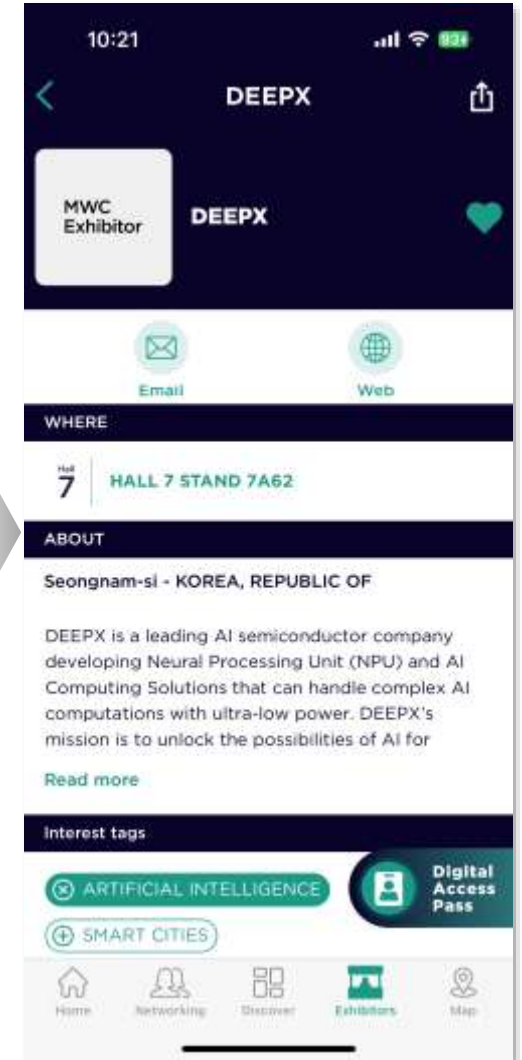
10:21

DEEPX

MWC Exhibitor

DEEPX

Email

Web

WHERE

Hall 7

HALL 7 STAND 7A62

ABOUT

Seongnam-si - KOREA, REPUBLIC OF

DEEPX is a leading AI semiconductor company developing Neural Processing Unit (NPU) and AI Computing Solutions that can handle complex AI computations with ultra-low power. DEEPX's mission is to unlock the possibilities of AI for

Read more

Interest tags

ARTIFICIAL INTELLIGENCE

Digital Access Pass

SMART CITIES

Home

Networking

Discover

Exhibitors

Map